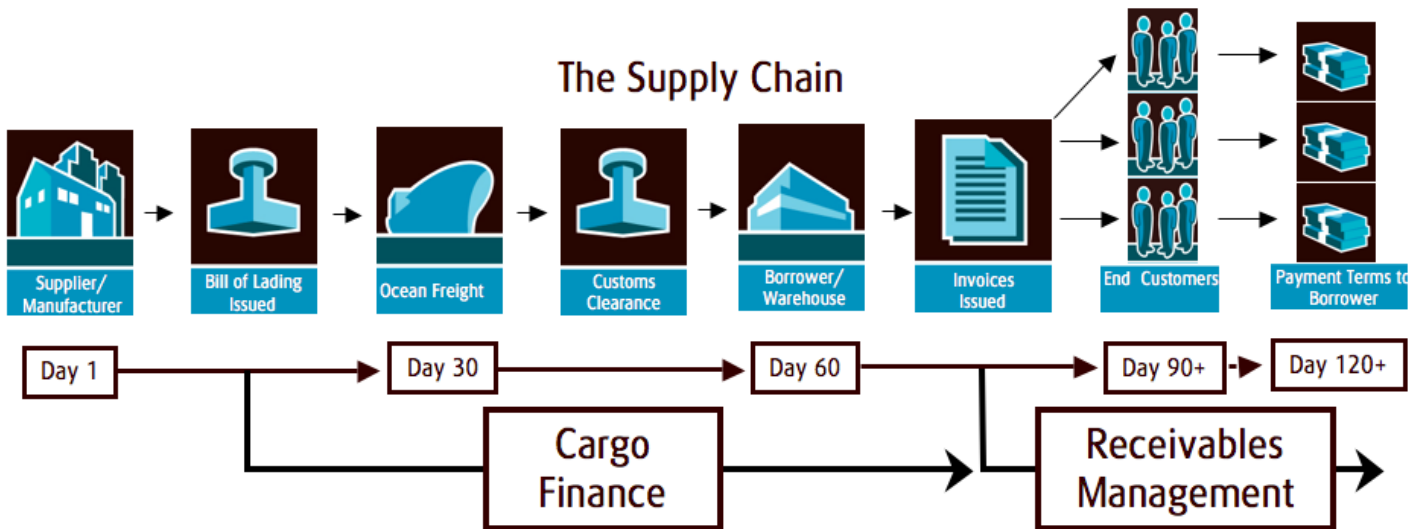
The Supply Chain

Supplier/ Manufacturer

Bill of Lading Issued

Ocean Freight

Customs Clearance

Borrower/ Warehouse

Invoices Issued

End Customers

Payment Terms to Borrower

Day 1

Day 30

Day 60

Day 90+

Day 120+

Cargo Finance

Receivables Management